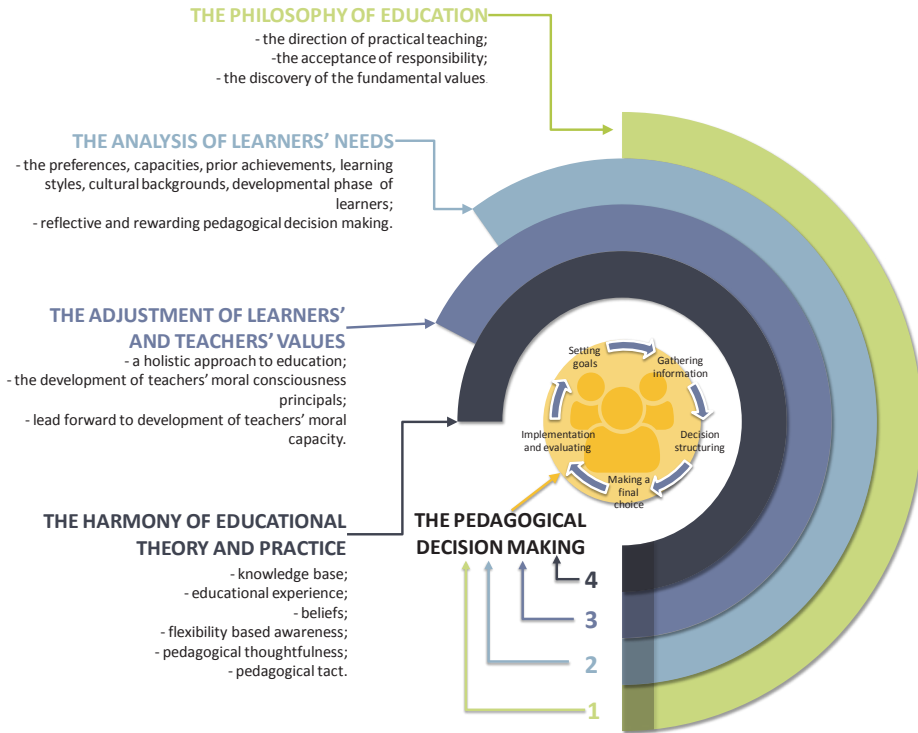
THE PHILOSOPHY OF EDUCATION
- the direction of practical teaching;
-the acceptance of responsibility;
- the discovery of the fundamental values.

THE ANALYSIS OF LEARNERS' NEEDS
- the preferences, capacities, prior achievements, learning styles, cultural backgrounds, developmental phase of learners;
- reflective and rewarding pedagogical decision making.

THE ADJUSTMENT OF LEARNERS' AND TEACHERS' VALUES
- a holistic approach to education;
- the development of teachers' moral consciousness principals;
- lead forward to development of teachers' moral capacity.

Setting goals
Gathering information
Decision structuring
Making a final choice
Implementation and evaluating

THE HARMONY OF EDUCATIONAL THEORY AND PRACTICE
- knowledge base;
- educational experience;
- beliefs;
- flexibility based awareness;
- pedagogical thoughtfulness;
- pedagogical tact.

THE PEDAGOGICAL DECISION MAKING

4
3
2
1